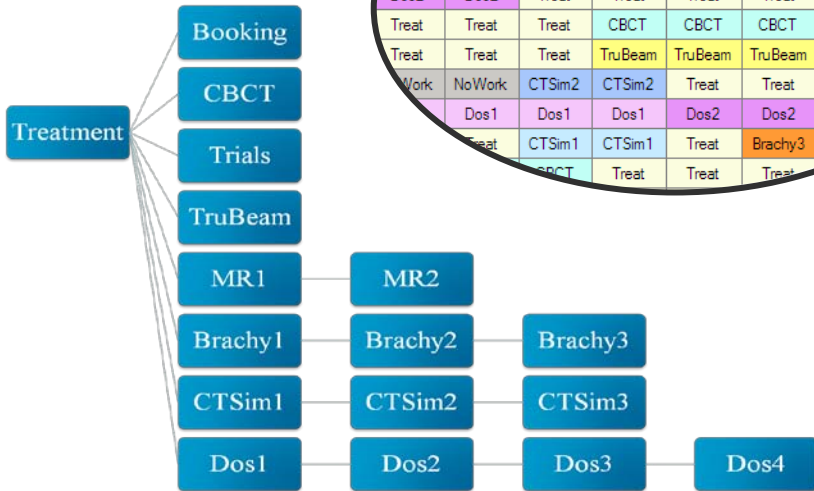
| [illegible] | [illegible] | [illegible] | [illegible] | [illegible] | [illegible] |
|---|---|---|---|---|---|
| Treat | Treat | Treat | CBCT | CBCT | CBCT |
| Treat | Treat | Treat | TruBeam | TruBeam | TruBeam |
| Work | NoWork | CTSim2 | CTSim2 | Treat | Treat |
| | Dos1 | Dos1 | Dos1 | Dos2 | Dos2 |
| | Treat | CTSim1 | CTSim1 | Treat | Brachy3 |
| | | CBCT | Treat | Treat | Treat |

Treatment

Booking

CBCT

Trials

TruBeam

MR1

MR2

Brachy1

Brachy2

Brachy3

CTSim1

CTSim2

CTSim3

Dos1

Dos2

Dos3

Dos4